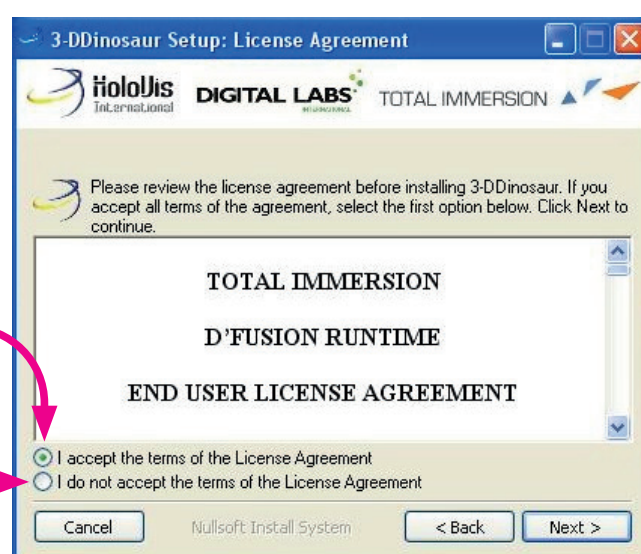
3-DDinosaur Setup: License Agreement

HoloVis International DIGITAL LABS TOTAL IMMERSION

Please review the license agreement before installing 3-DDinosaur. If you accept all terms of the agreement, select the first option below. Click Next to continue.

TOTAL IMMERSION

D'FUSION RUNTIME

END USER LICENSE AGREEMENT

I accept the terms of the License Agreement
I do not accept the terms of the License Agreement

Cancel Nullsoft Install System < Back Next >